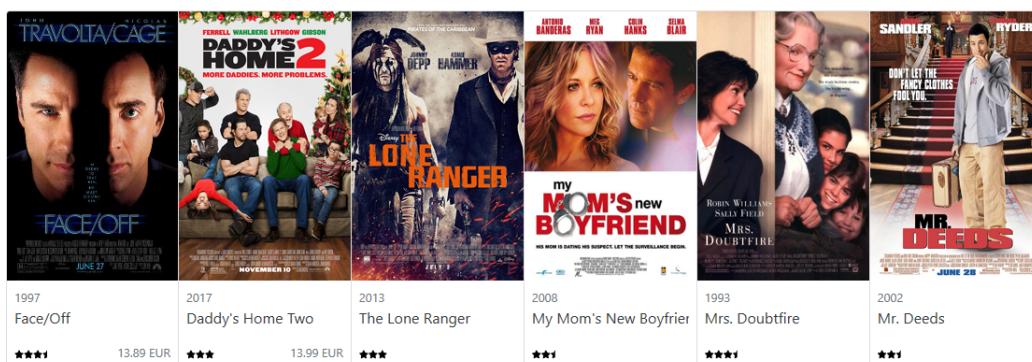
JOHN TRAVOLTA/CAGE NICOLAS

FACE/OFF

JUNE 27

1997
Face/Off
13.89 EUR

FERRELL WAHLBERG LITHGOW GIBSON
DADDY'S HOME 2
MORE DADDIES. MORE PROBLEMS.
NOVEMBER 10

2017
Daddy's Home Two
13.99 EUR

JOHNNY DEPP ARMIE HAMMER
THE LONE RANGER

2013
The Lone Ranger

ANTONIO BANDERAS MEG RYAN COLIN HANKS SELMA BLAIR
my MOM'S new BOYFRIEND
HIS MOM IS DATING HIS SUSPECT. LET THE SURVEILLANCE BEGIN.

2008
My Mom's New Boyfrier

ROBIN WILLIAMS SALLY FIELD
MRS. DOUBTFIRE

1993
Mrs. Doubtfire

SANDLER RYDER
DON'T LET THE FANCY CLOTHES FOOL YOU.
MR. DEEDS
JUNE 28

2002
Mr. Deeds